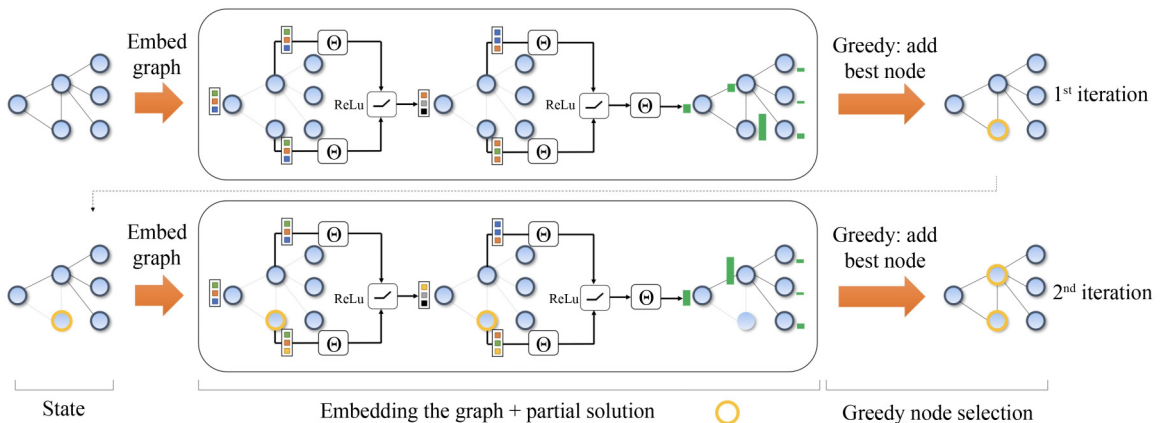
Embed graph

$\Theta$

$\Theta$

ReLu

$\Theta$

$\Theta$

ReLu

$\Theta$

Greedy: add best node

$1^{st}$ iteration

Embed graph

$\Theta$

$\Theta$

ReLu

$\Theta$

$\Theta$

ReLu

$\Theta$

Greedy: add best node

$2^{nd}$ iteration

State

Embedding the graph + partial solution

Greedy node selection